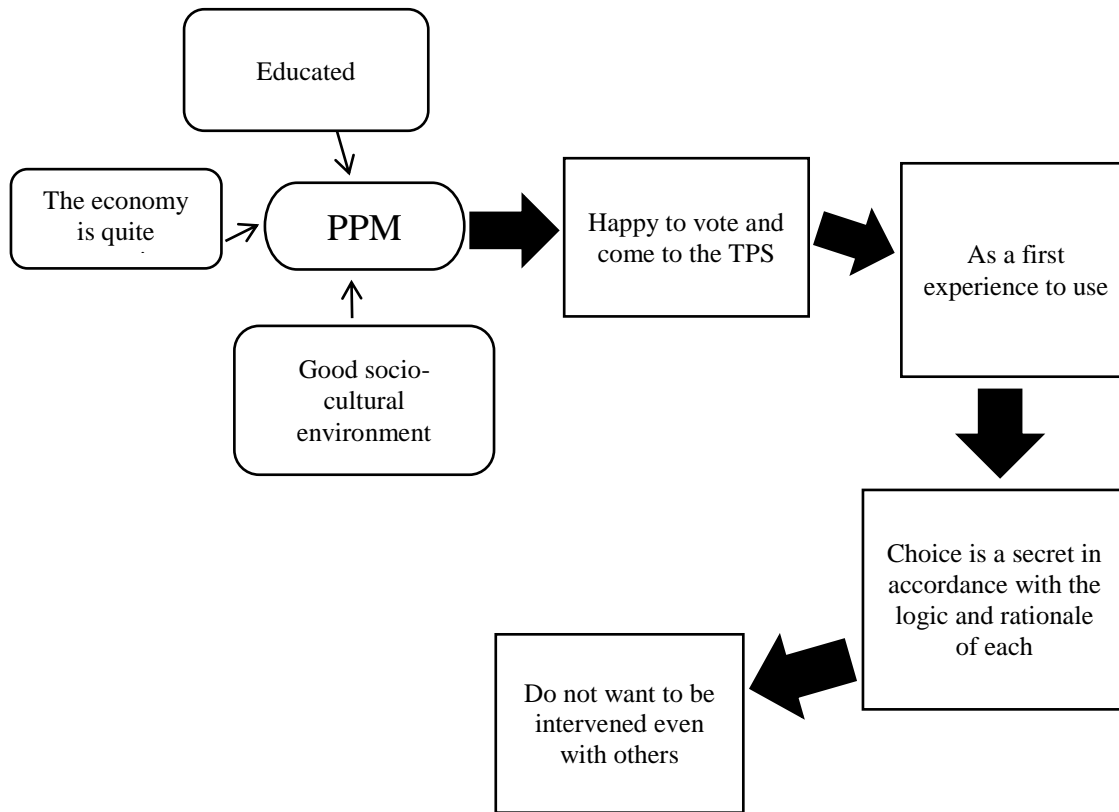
Educated

The economy is quite

PPM

Good socio-cultural environment

Happy to vote and come to the TPS

As a first experience to use

Choice is a secret in accordance with the logic and rationale of each

Do not want to be intervened even with others